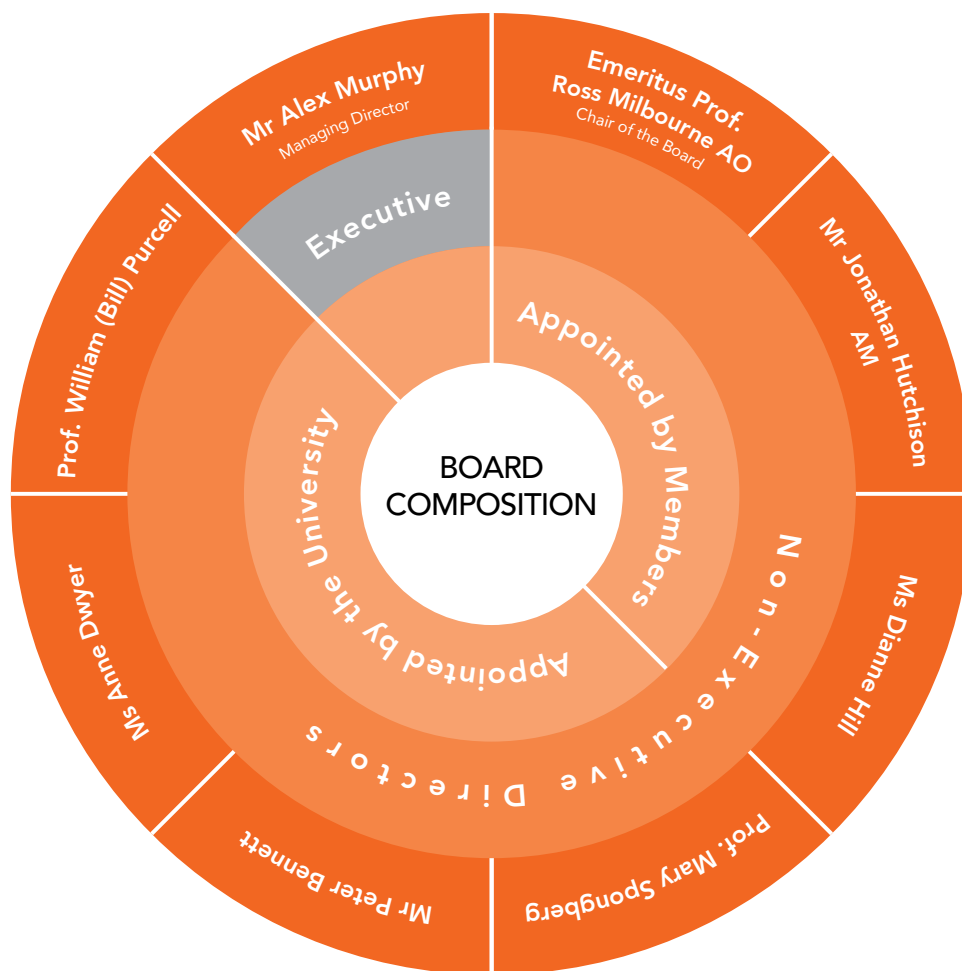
BOARD COMPOSITION

Executive

Appointed by Members

Appointed by the University

Non-Executive Directors

Mr Alex Murphy
Managing Director

Emeritus Prof. Ross Milbourne AO
Chair of the Board

Mr Jonathan Hutchison AM

Ms Dianne Hill

Prof. Mary Spongberg

Mr Peter Bennett

Ms Anne Dwyer

Prof. William (Bill) Purcell